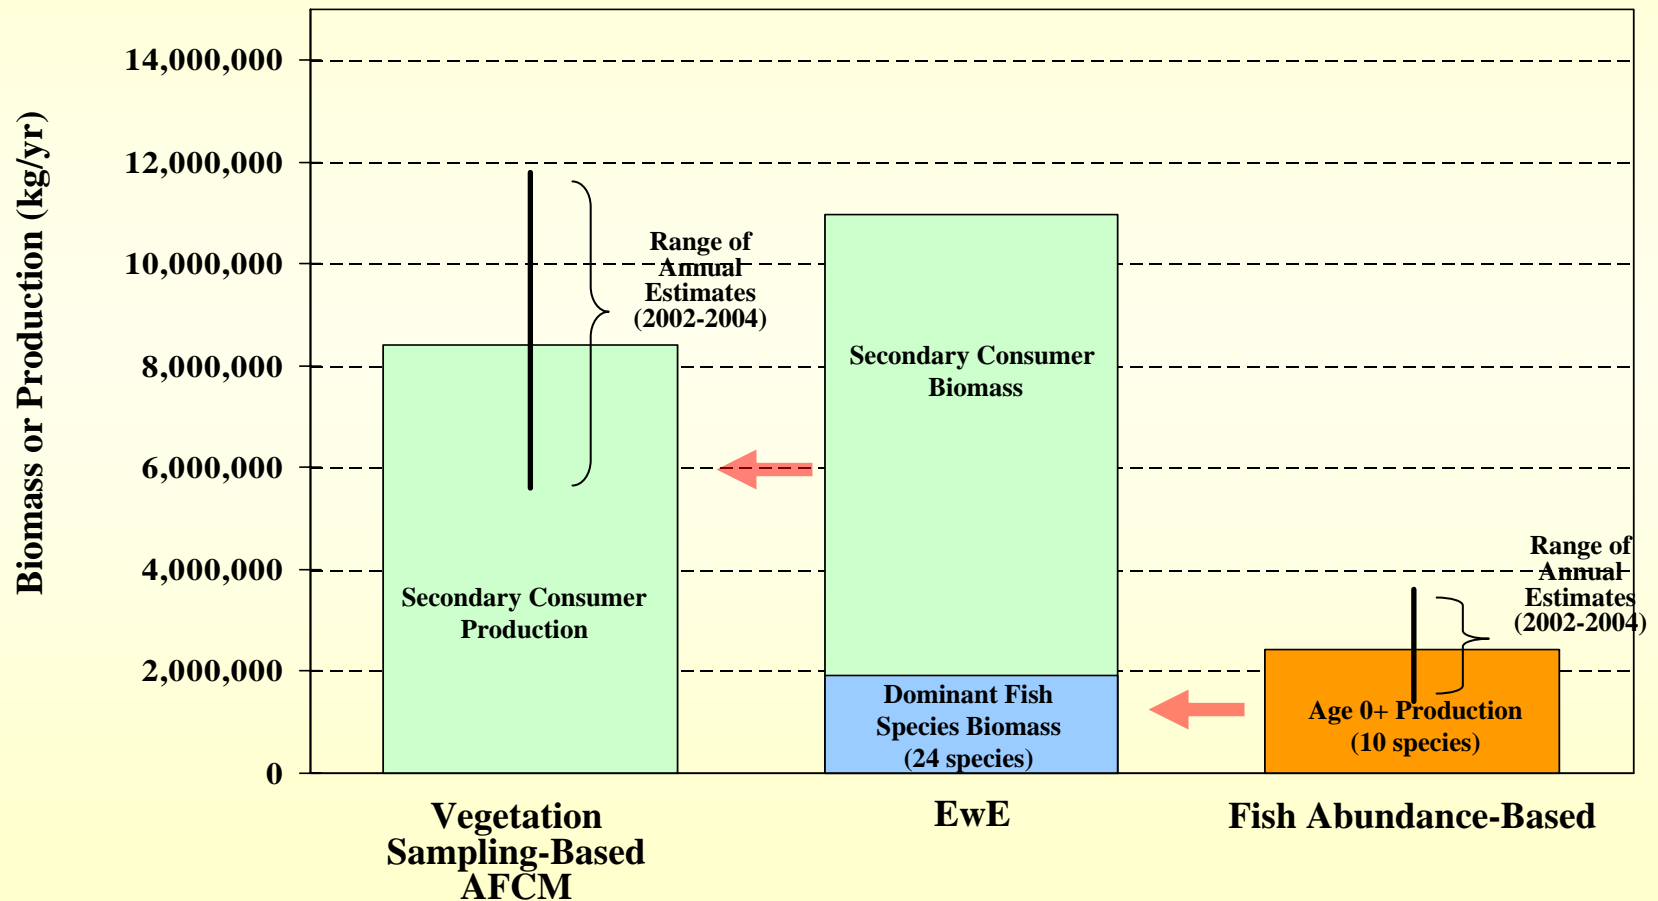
Biomass or Production (kg/yr)

14,000,000
12,000,000
10,000,000
8,000,000
6,000,000
4,000,000
2,000,000
0

Range of Annual Estimates (2002-2004)

Secondary Consumer Production

Secondary Consumer Biomass

Dominant Fish Species Biomass (24 species)

Range of Annual Estimates (2002-2004)

Age 0+ Production (10 species)

Vegetation Sampling-Based AFCM

EwE

Fish Abundance-Based